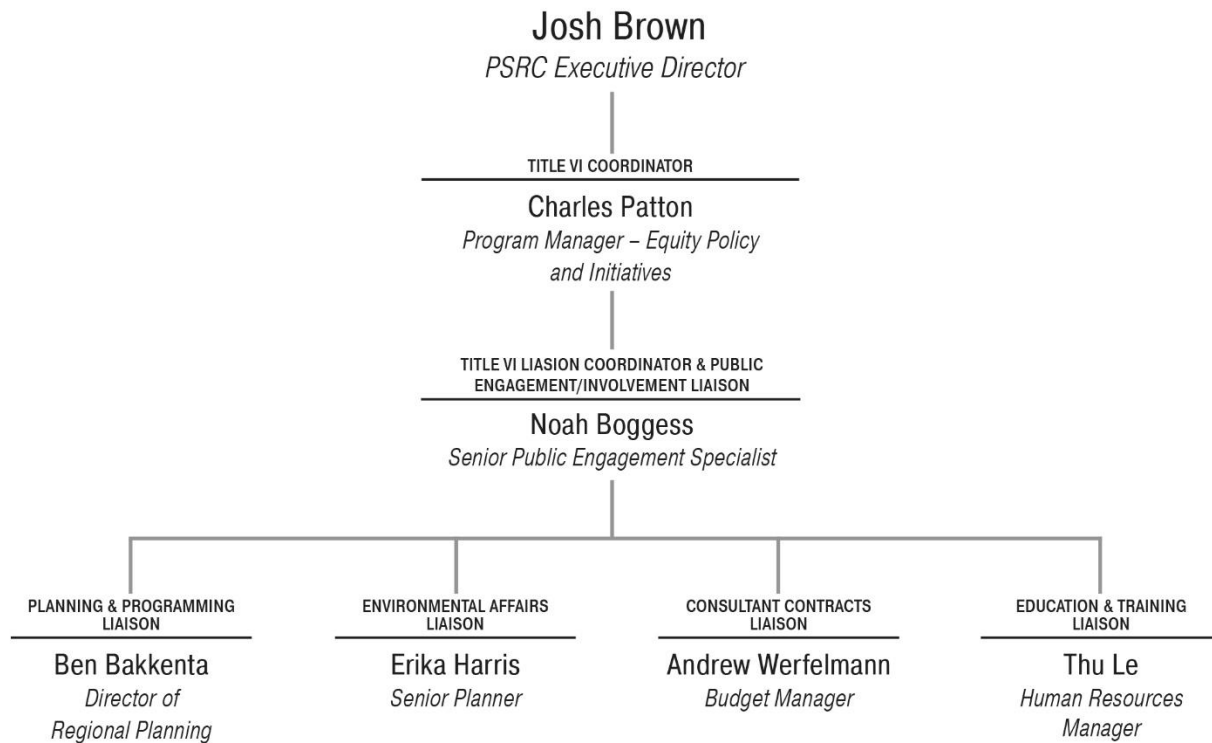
Josh Brown
PSRC Executive Director

TITLE VI COORDINATOR

Charles Patton
Program Manager – Equity Policy and Initiatives

TITLE VI LIASION COORDINATOR & PUBLIC ENGAGEMENT/INVOLVEMENT LIAISON

Noah Boggess
Senior Public Engagement Specialist

PLANNING & PROGRAMMING LIAISON

Ben Bakkenta
Director of Regional Planning

ENVIRONMENTAL AFFAIRS LIAISON

Erika Harris
Senior Planner

CONSULTANT CONTRACTS LIAISON

Andrew Werfelmann
Budget Manager

EDUCATION & TRAINING LIAISON

Thu Le
Human Resources Manager